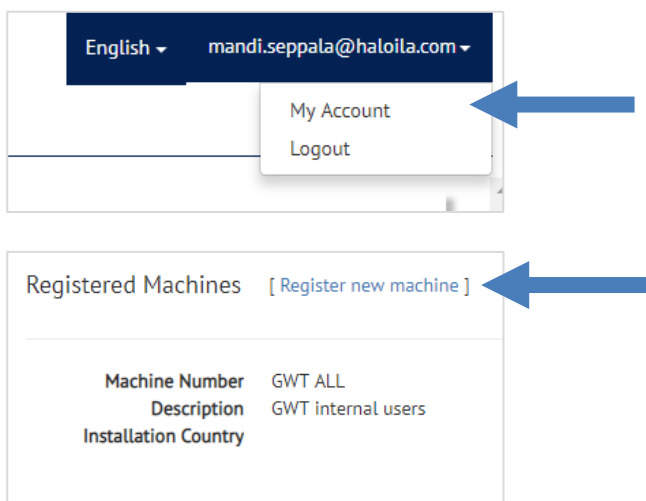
English
mandi.seppala@haloila.com
My Account
Logout

Registered Machines [ Register new machine ]

| | |
|---|---|
| Machine Number | GWT ALL |
| Description | GWT internal users |
| Installation Country | |